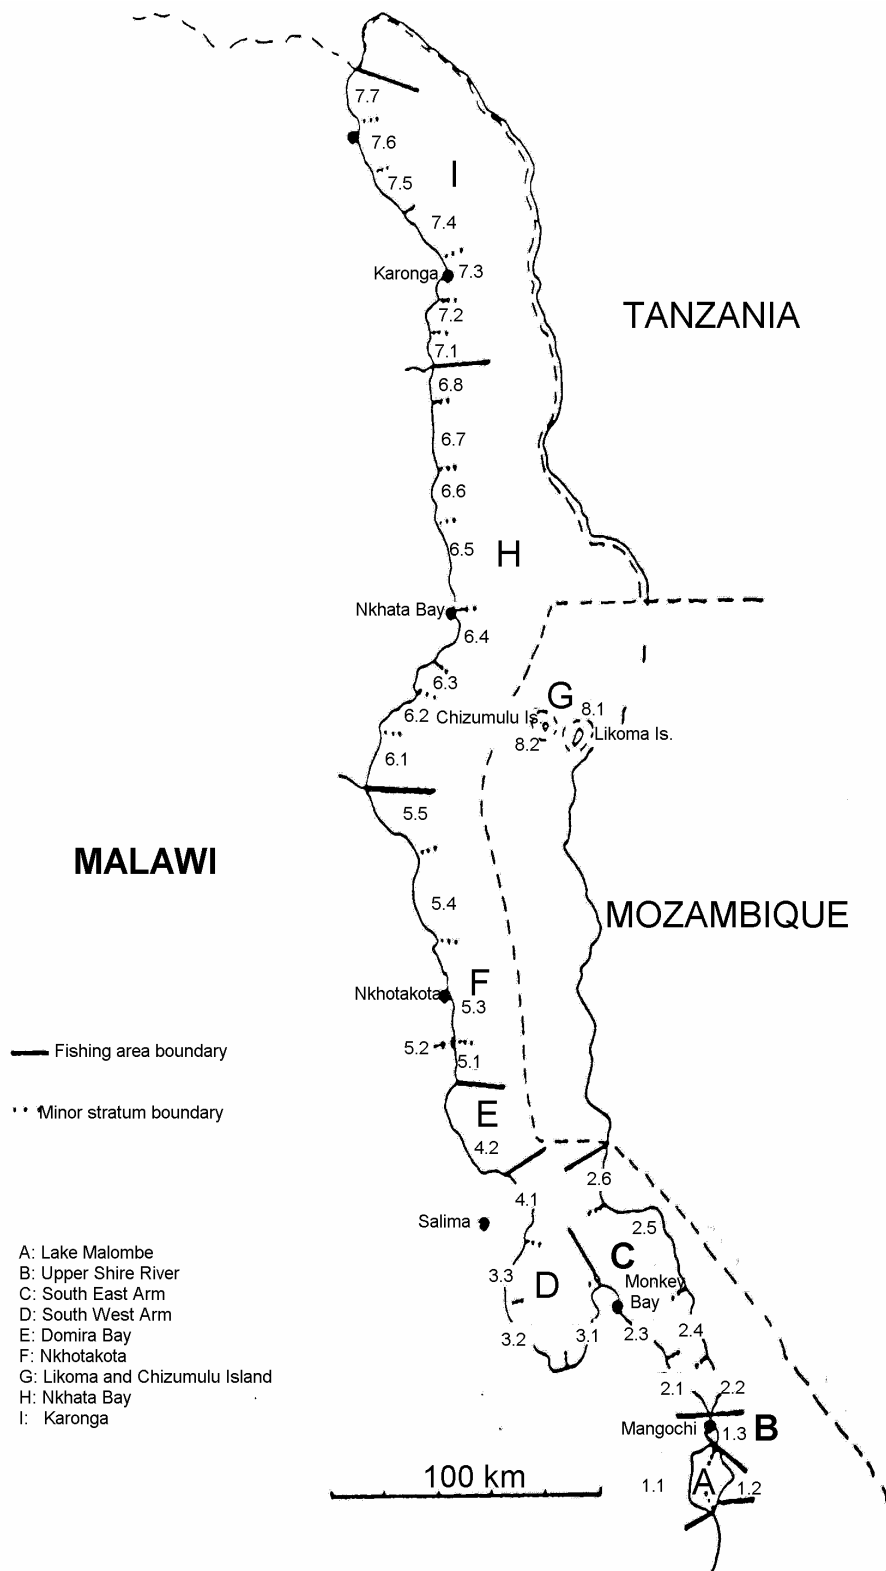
7.7
7.6
7.5
I
7.4
Karonga
7.3
7.2
7.1
TANZANIA
6.8
6.7
6.6
6.5
H
Nkhata Bay
6.4
6.3
G
8.1
6.2
Chizumulu Is.
8.2
Likoma Is.
6.1
5.5
MALAWI
MOZAMBIQUE
5.4
Nkhotakota
F
5.3
Fishing area boundary
5.2
5.1
Minor stratum boundary
E
4.2
2.6
4.1
Salima
2.5
C
A: Lake Malombe
B: Upper Shire River
C: South East Arm
D: South West Arm
E: Domira Bay
F: Nkhotakota
G: Likoma and Chizumulu Island
H: Nkhata Bay
I: Karonga
3.3
D
Monkey Bay
2.4
3.2
3.1
2.3
2.1
2.2
Mangochi
1.3
B
100 km
1.1
A
1.2